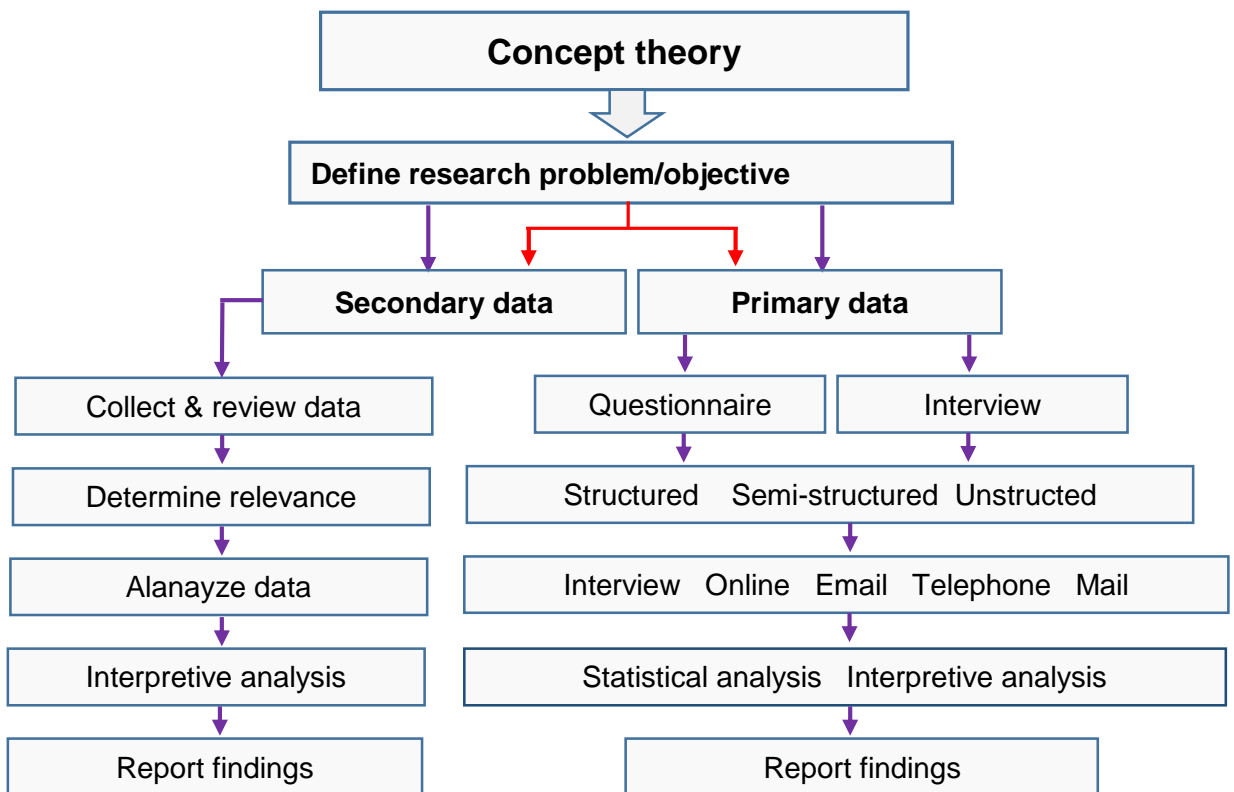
Concept theory

Define research problem/objective

Secondary data

Primary data

Collect & review data

Determine relevance

Alanayze data

Interpretive analysis

Report findings

Questionnaire

Interview

Structured Semi-structured Unstructed

Interview Online Email Telephone Mail

Statistical analysis Interpretive analysis

Report findings